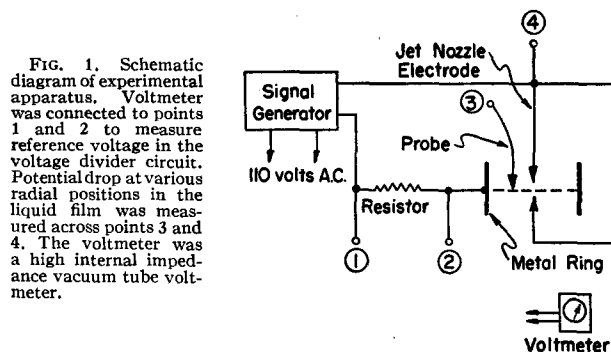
FIG. 1. Schematic diagram of experimental apparatus. Voltmeter was connected to points 1 and 2 to measure reference voltage in the voltage divider circuit. Potential drop at various radial positions in the liquid film was measured across points 3 and 4. The voltmeter was a high internal impedance vacuum tube voltmeter.

Signal Generator

110 volts A.C.

Resistor

Jet Nozzle Electrode

Probe

Metal Ring

Voltmeter

1

2

3

4